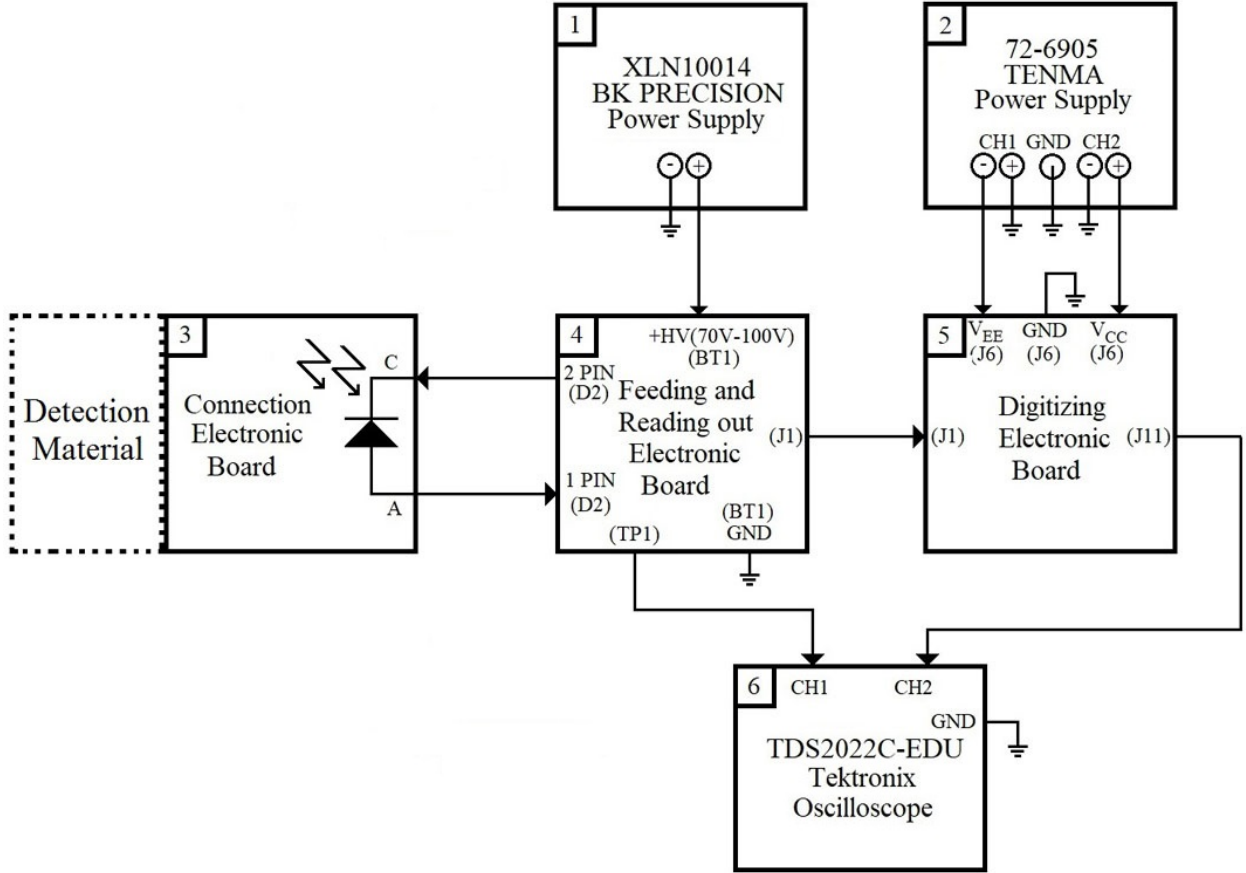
1
XLN10014
BK PRECISION
Power Supply

2
72-6905
TENMA
Power Supply
CH1 GND CH2

Detection Material

3
Connection Electronic Board
C
A

4
+HV(70V-100V) (BT1)
2 PIN (D2)
Feeding and Reading out Electronic Board
(J1)
1 PIN (D2)
(BT1) GND
(TP1)

5
$V_{EE}$ (J6)
GND (J6)
$V_{CC}$ (J6)
(J1)
Digitizing Electronic Board
(J11)

6
CH1
CH2
GND
TDS2022C-EDU
Tektronix
Oscilloscope